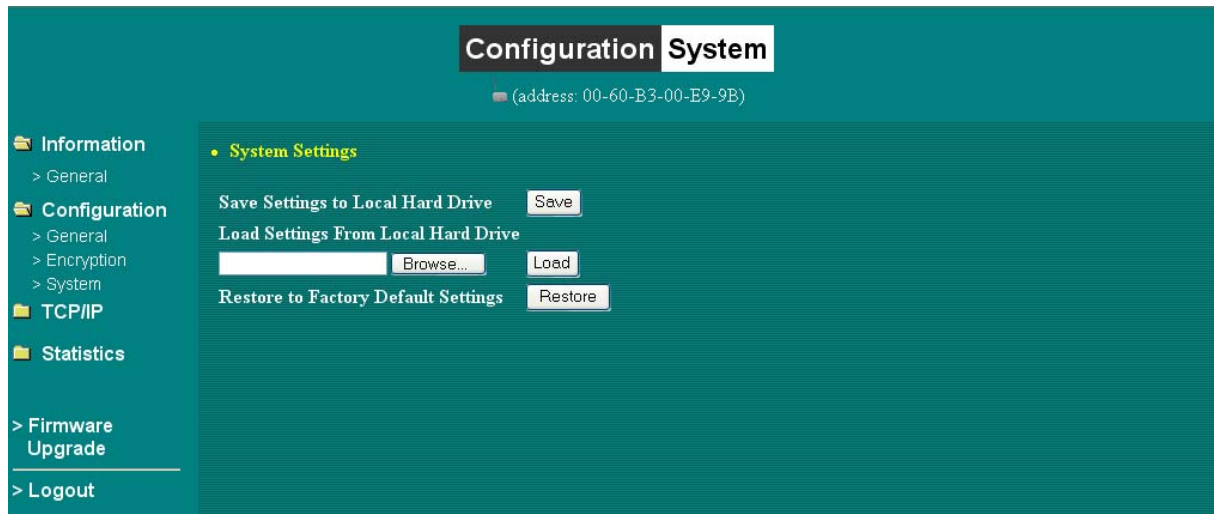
Configuration System

(address: 00-60-B3-00-E9-9B)

Information
> General
Configuration
> General
> Encryption
> System
TCP/IP
Statistics

> Firmware Upgrade
> Logout

• System Settings

Save Settings to Local Hard Drive Save
Load Settings From Local Hard Drive
Browse... Load
Restore to Factory Default Settings Restore